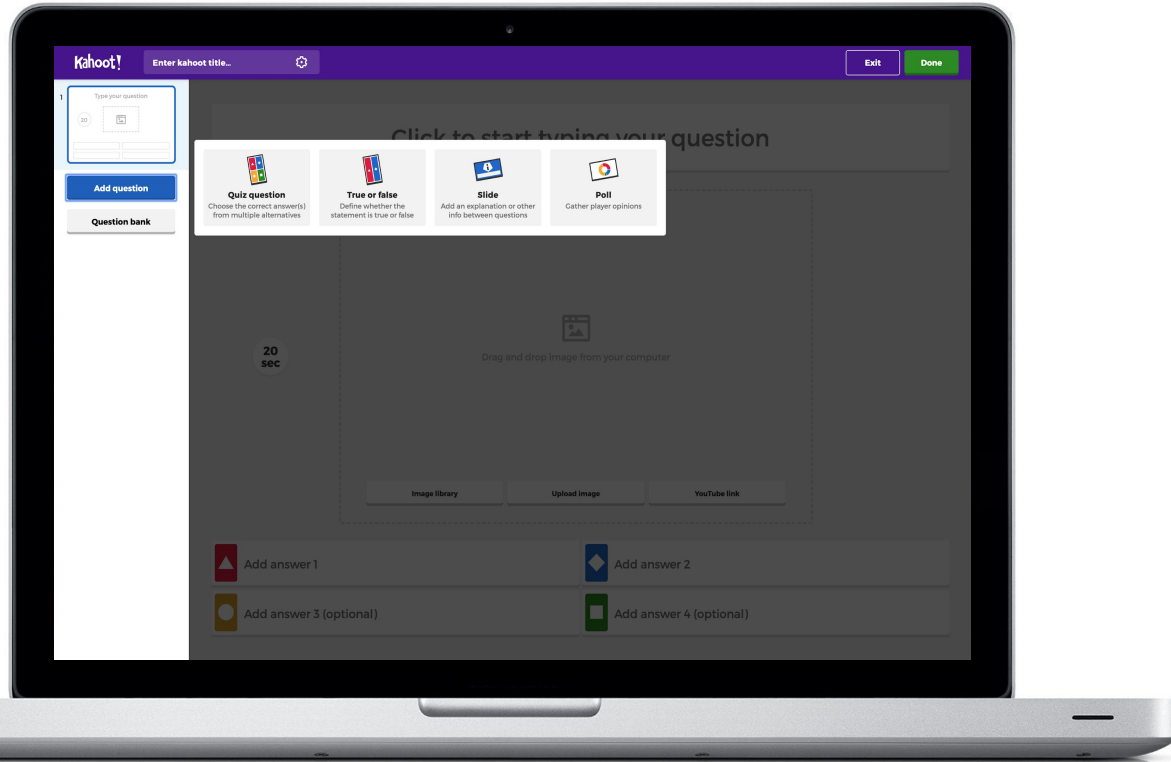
Kahoot!
Enter kahoot title...
Exit
Done

1
Type your question
20

Add question
Question bank

Click to start typing your question

Quiz question
Choose the correct answer(s) from multiple alternatives

True or false
Define whether the statement is true or false

Slide
Add an explanation or other info between questions

Poll
Gather player opinions

20 sec

Drag and drop image from your computer

Image library
Upload image
YouTube link

Add answer 1
Add answer 2
Add answer 3 (optional)
Add answer 4 (optional)